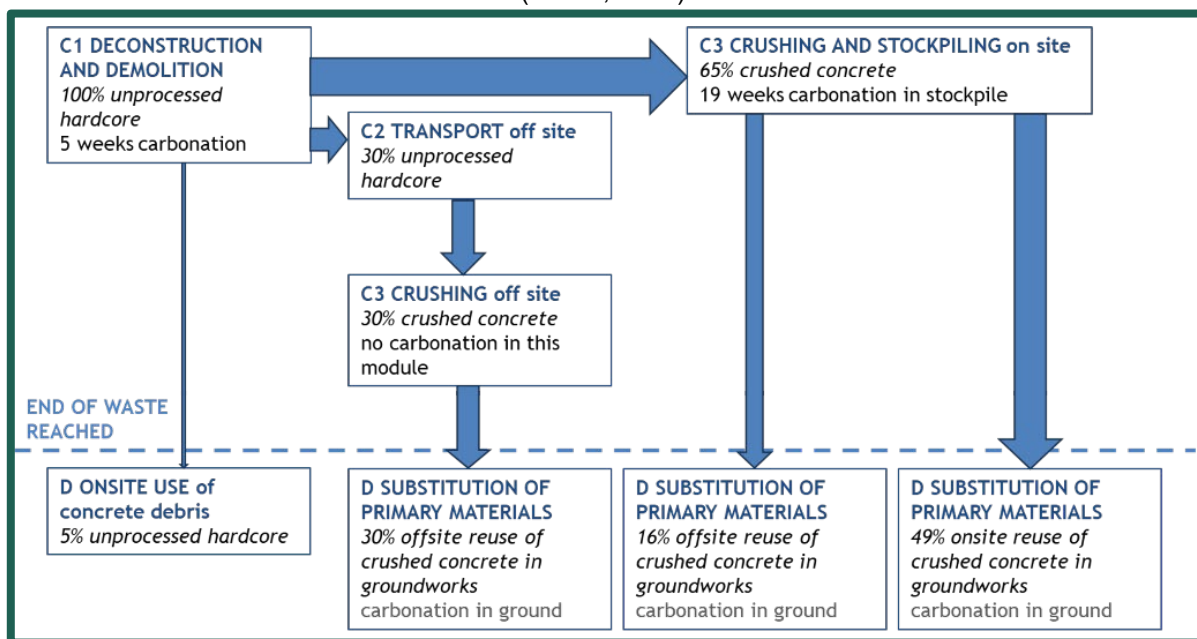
C1 DECONSTRUCTION AND DEMOLITION
100% unprocessed hardcore
5 weeks carbonation

C3 CRUSHING AND STOCKPILING on site
65% crushed concrete
19 weeks carbonation in stockpile

C2 TRANSPORT off site
30% unprocessed hardcore

C3 CRUSHING off site
30% crushed concrete
no carbonation in this module

END OF WASTE REACHED

D ONSITE USE of concrete debris
5% unprocessed hardcore

D SUBSTITUTION OF PRIMARY MATERIALS
30% offsite reuse of crushed concrete in groundworks
carbonation in ground

D SUBSTITUTION OF PRIMARY MATERIALS
16% offsite reuse of crushed concrete in groundworks
carbonation in ground

D SUBSTITUTION OF PRIMARY MATERIALS
49% onsite reuse of crushed concrete in groundworks
carbonation in ground